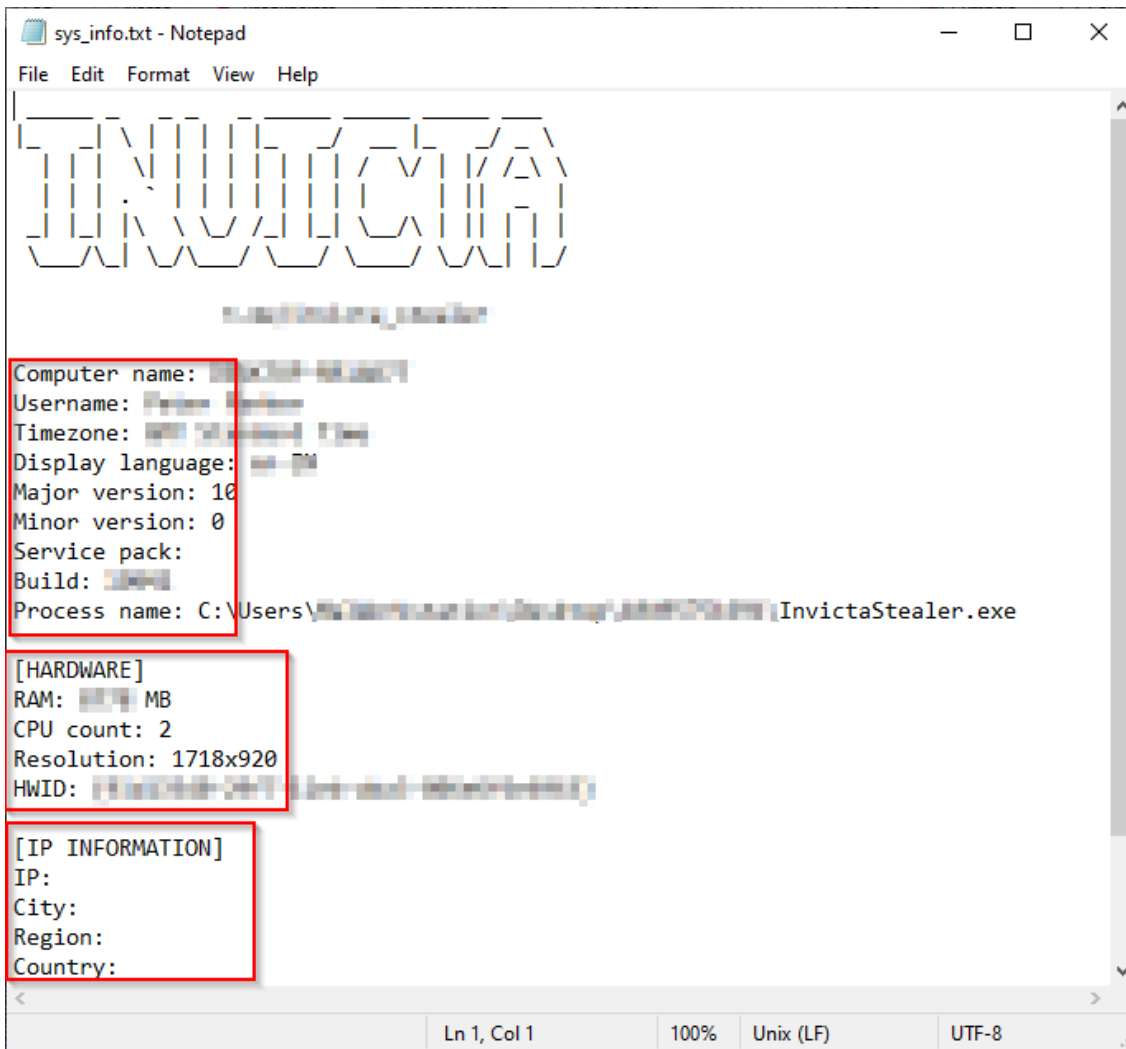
sys_info.txt - Notepad

File Edit Format View Help

INVICTA

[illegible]

Computer name: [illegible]
Username: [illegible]
Timezone: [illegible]
Display language: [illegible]
Major version: 10
Minor version: 0
Service pack:
Build: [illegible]
Process name: C:\Users\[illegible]\InvictaStealer.exe

[HARDWARE]
RAM: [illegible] MB
CPU count: 2
Resolution: 1718x920
HWID: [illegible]

[IP INFORMATION]
IP:
City:
Region:
Country:

Ln 1, Col 1 100% Unix (LF) UTF-8